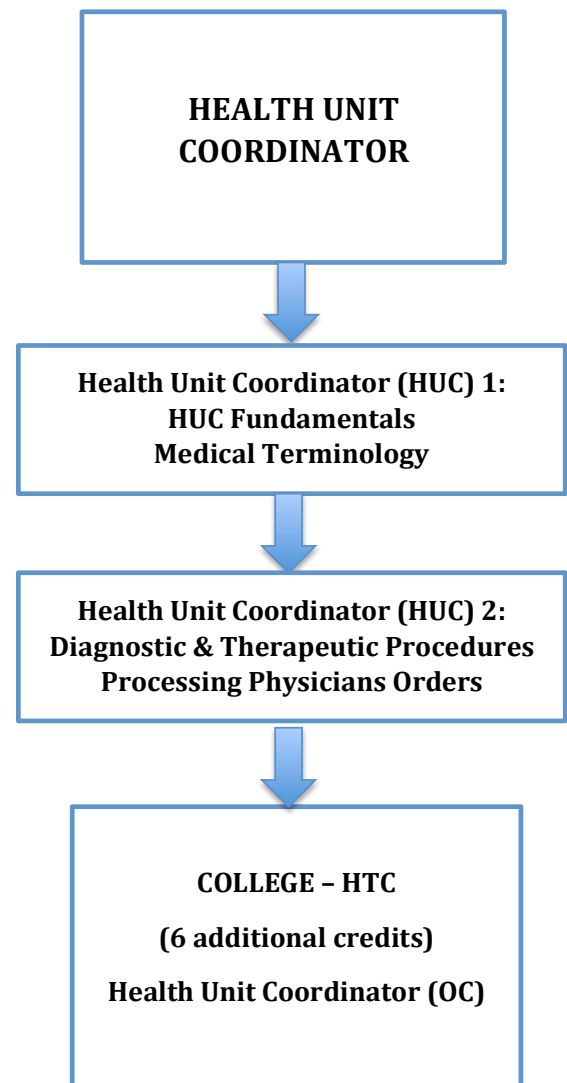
HEALTH UNIT COORDINATOR

Health Unit Coordinator (HUC) 1:
HUC Fundamentals
Medical Terminology

Health Unit Coordinator (HUC) 2:
Diagnostic & Therapeutic Procedures
Processing Physicians Orders

COLLEGE – HTC

(6 additional credits)

Health Unit Coordinator (OC)